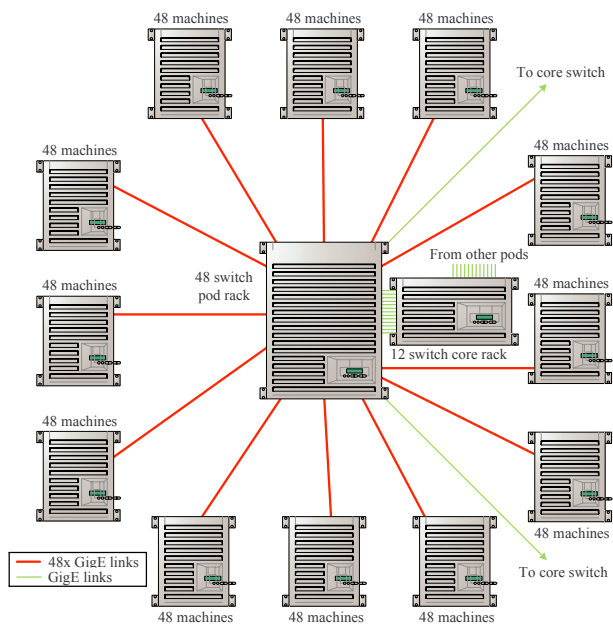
48 machines

48 machines

48 machines

To core switch

48 machines

48 machines

48 machines

From other pods

48 switch pod rack

48 machines

12 switch core rack

48 machines

48 machines

48 machines

48x GigE links

GigE links

To core switch

48 machines

48 machines

48 machines